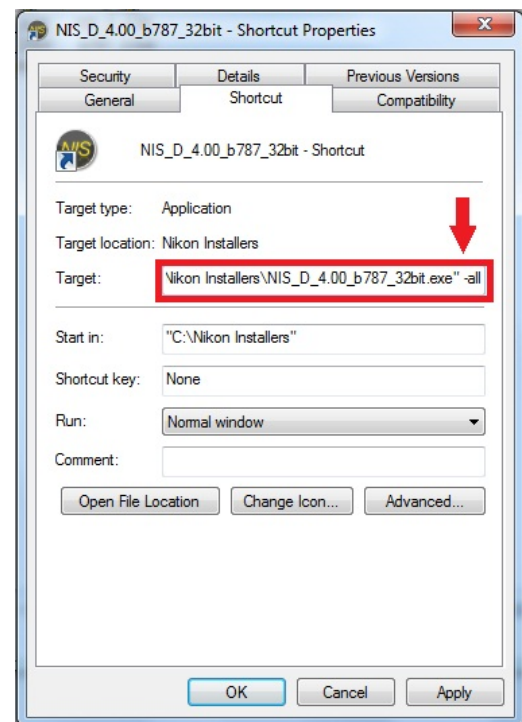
NIS_D_4.00_b787_32bit - Shortcut Properties

Security | Details | Previous Versions
General | Shortcut | Compatibility

NIS

NIS_D_4.00_b787_32bit - Shortcut

Target type: Application

Target location: Nikon Installers

Target: \ikon Installers\NIS_D_4.00_b787_32bit.exe" -all

Start in: "C:\Nikon Installers"

Shortcut key: None

Run: Normal window

Comment:

Open File Location | Change Icon... | Advanced...

OK | Cancel | Apply